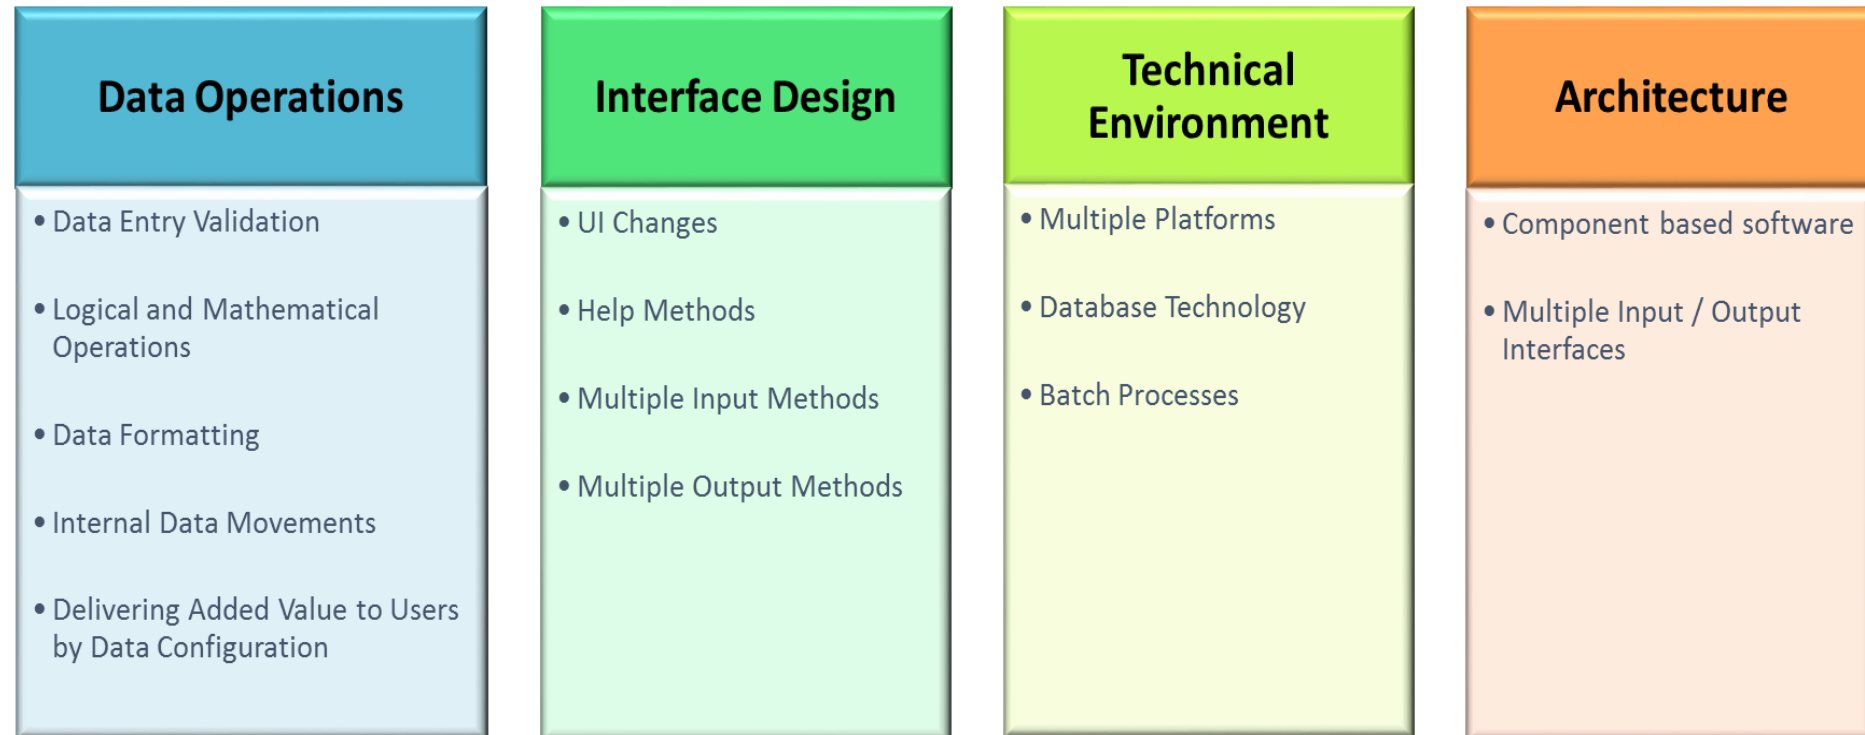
Data Operations

• Data Entry Validation
• Logical and Mathematical Operations
• Data Formatting
• Internal Data Movements
• Delivering Added Value to Users by Data Configuration

Interface Design

• UI Changes
• Help Methods
• Multiple Input Methods
• Multiple Output Methods

Technical Environment

• Multiple Platforms
• Database Technology
• Batch Processes

Architecture

• Component based software
• Multiple Input / Output Interfaces